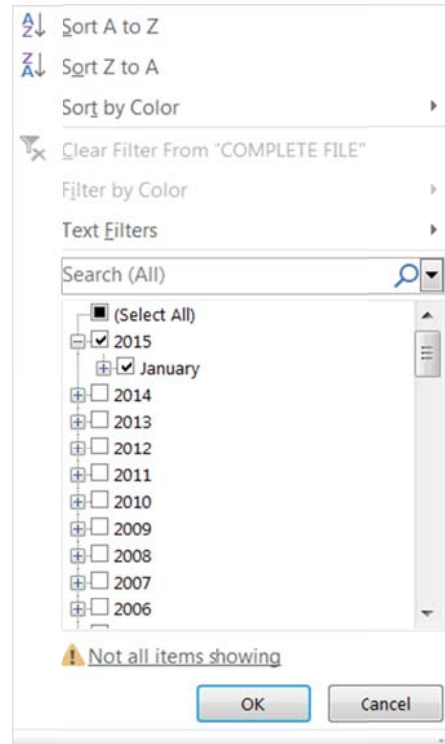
A Z Sort A to Z
Z A Sort Z to A
Sort by Color
Clear Filter From "COMPLETE FILE"
Filter by Color
Text Filters
Search (All)
(Select All)
2015
January
2014
2013
2012
2011
2010
2009
2008
2007
2006
Not all items showing
OK
Cancel